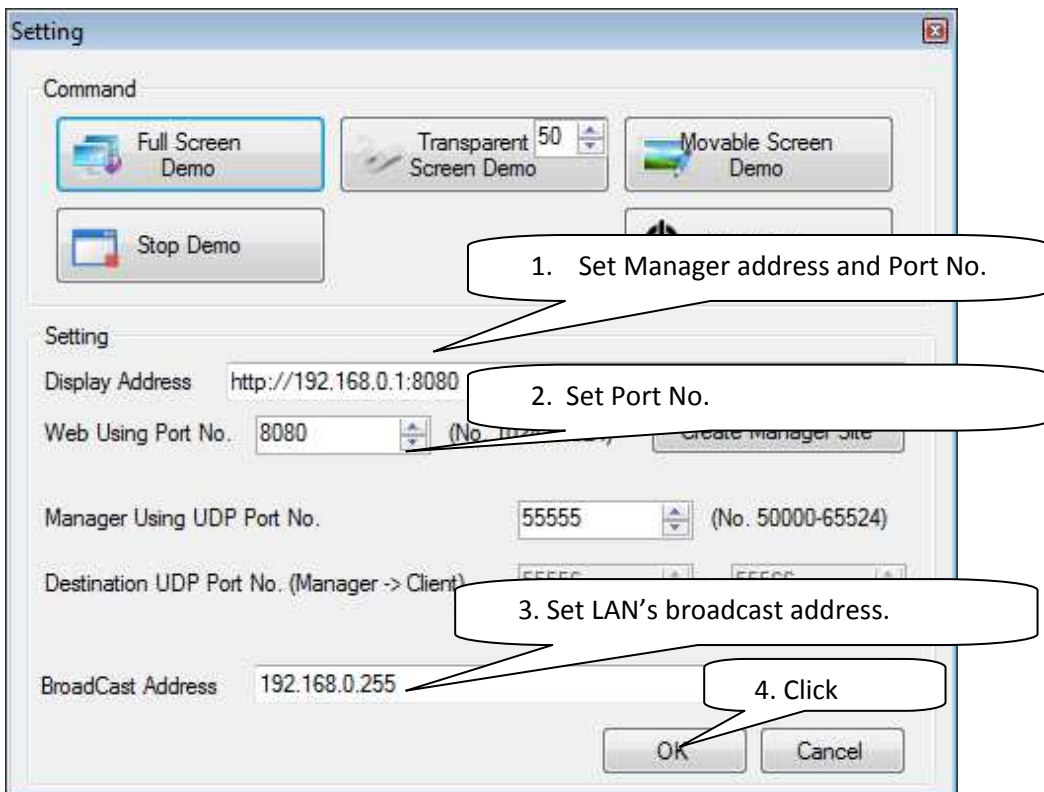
Setting

Command

Full Screen Demo

Transparent Screen Demo 50

Movable Screen Demo

Stop Demo

1. Set Manager address and Port No.

Setting

Display Address http://192.168.0.1:8080

2. Set Port No.

Web Using Port No. 8080 (No. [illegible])

Create Manager Site

Manager Using UDP Port No. 55555 (No. 50000-65524)

Destination UDP Port No. (Manager -> Client) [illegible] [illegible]

3. Set LAN's broadcast address.

BroadCast Address 192.168.0.255

4. Click

OK

Cancel